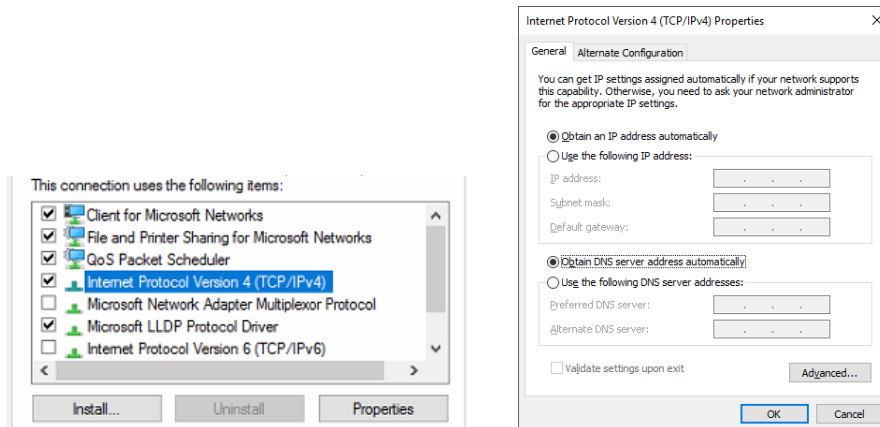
This connection uses the following items:

Client for Microsoft Networks
File and Printer Sharing for Microsoft Networks
QoS Packet Scheduler
Internet Protocol Version 4 (TCP/IPv4)
Microsoft Network Adapter Multiplexor Protocol
Microsoft LLDP Protocol Driver
Internet Protocol Version 6 (TCP/IPv6)

Install... Uninstall Properties

Internet Protocol Version 4 (TCP/IPv4) Properties

General Alternate Configuration

You can get IP settings assigned automatically if your network supports this capability. Otherwise, you need to ask your network administrator for the appropriate IP settings.

Obtain an IP address automatically
Use the following IP address:
IP address: . . .
Subnet mask: . . .
Default gateway: . . .

Obtain DNS server address automatically
Use the following DNS server addresses:
Preferred DNS server: . . .
Alternate DNS server: . . .

Validate settings upon exit
Advanced...

OK Cancel